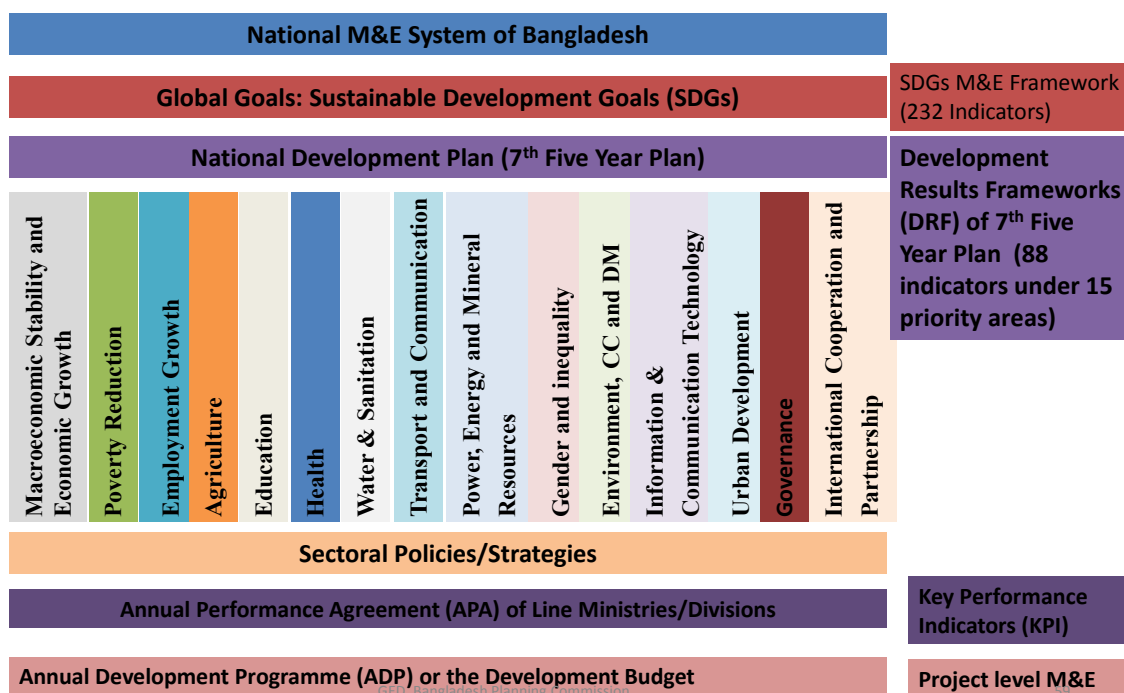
National M&E System of Bangladesh

Global Goals: Sustainable Development Goals (SDGs)

SDGs M&E Framework (232 Indicators)

National Development Plan (7$^{th}$ Five Year Plan)

Development Results Frameworks (DRF) of 7$^{th}$ Five Year Plan (88 indicators under 15 priority areas)

| Macroeconomic Stability and Economic Growth | Poverty Reduction | Employment Growth | Agriculture | Education | Health | Water & Sanitation | Transport and Communication | Power, Energy and Mineral Resources | Gender and inequality | Environment, CC and DM | Information & Communication Technology | Urban Development | Governance | International Cooperation and Partnership |
|---|---|---|---|---|---|---|---|---|---|---|---|---|---|---|

Sectoral Policies/Strategies

Annual Performance Agreement (APA) of Line Ministries/Divisions

Key Performance Indicators (KPI)

Annual Development Programme (ADP) or the Development Budget

GED, Bangladesh Planning Commission

Project level M&E

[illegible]